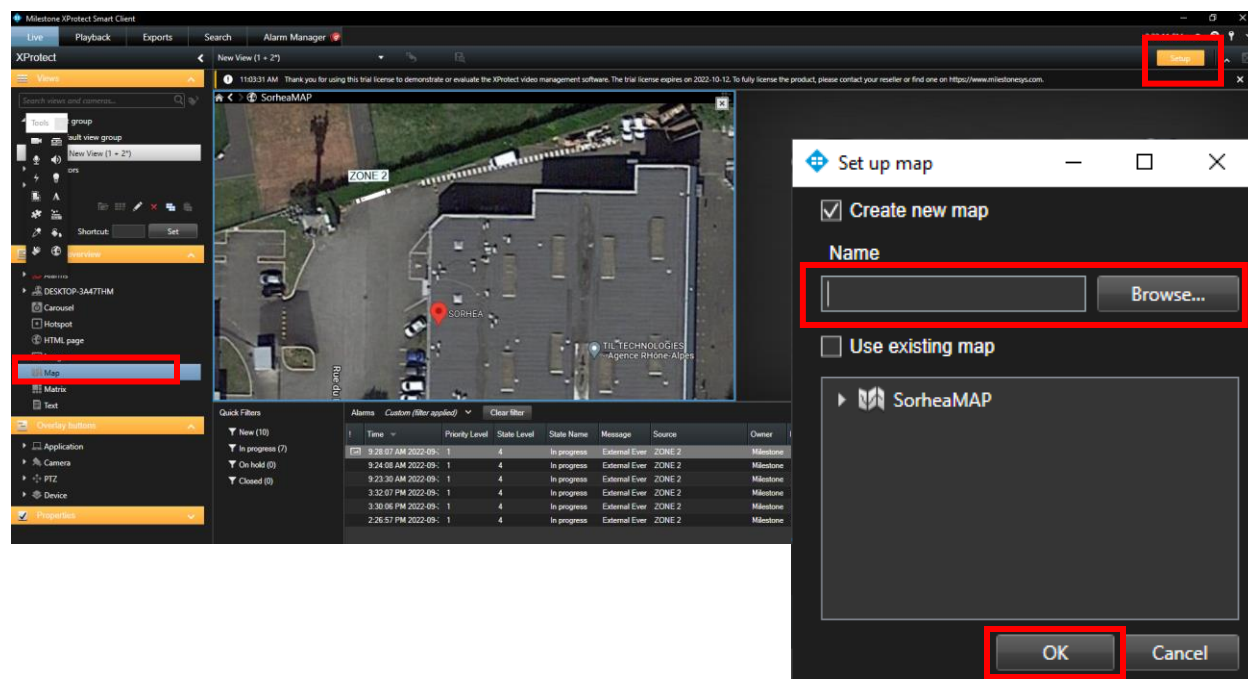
Milestone XProtect Smart Client

Live Playback Exports Search Alarm Manager

XProtect

Views

Search views and cameras...

Tools

group

ault view group

New View (1 + 2*)

ors

Shortcut: Set

overview

Alarms

DESKTOP-3A47THM

Carousel

Hotspot

HTML page

Map

Matrix

Text

Overlay buttons

Application

Camera

PTZ

Device

Properties

New View (1 + 2*)

Setup

11:03:31 AM Thank you for using this trial license to demonstrate or evaluate the XProtect video management software. The trial license expires on 2022-10-12. To fully license the product, please contact your reseller or find one on https://www.milestonesys.com.

SorheaMAP

ZONE 2

SORHEA

TIL TECHNOLOGIES Agence RHone-Alpes

Rue du

Quick Filters

New (10)

In progress (7)

On hold (0)

Closed (0)

Alarms Custom (filter applied) Clear filter

| ! | Time | Priority Level | State Level | State Name | Message | Source | Owner |
|---|---|---|---|---|---|---|---|
| | 9:28:07 AM 2022-09- | 1 | 4 | In progress | External Ever | ZONE 2 | Milestone |
| | 9:24:08 AM 2022-09- | 1 | 4 | In progress | External Ever | ZONE 2 | Milestone |
| | 9:23:30 AM 2022-09- | 1 | 4 | In progress | External Ever | ZONE 2 | Milestone |
| | 3:32:07 PM 2022-09- | 1 | 4 | In progress | External Ever | ZONE 2 | Milestone |
| | 3:30:06 PM 2022-09- | 1 | 4 | In progress | External Ever | ZONE 2 | Milestone |
| | 2:26:57 PM 2022-09- | 1 | 4 | In progress | External Ever | ZONE 2 | Milestone |

Set up map

Create new map

Name

Browse...

Use existing map

SorheaMAP

OK

Cancel